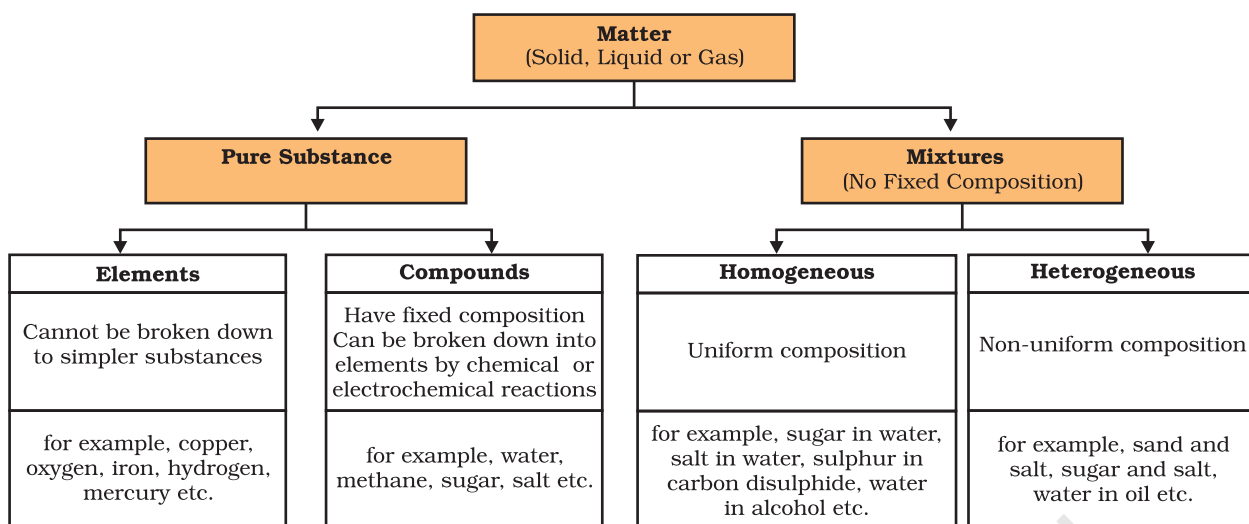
Matter
(Solid, Liquid or Gas)

Pure Substance

Mixtures
(No Fixed Composition)

Elements

Cannot be broken down to simpler substances

for example, copper, oxygen, iron, hydrogen, mercury etc.

Compounds

Have fixed composition Can be broken down into elements by chemical or electrochemical reactions

for example, water, methane, sugar, salt etc.

Homogeneous

Uniform composition

for example, sugar in water, salt in water, sulphur in carbon disulphide, water in alcohol etc.

Heterogeneous

Non-uniform composition

for example, sand and salt, sugar and salt, water in oil etc.